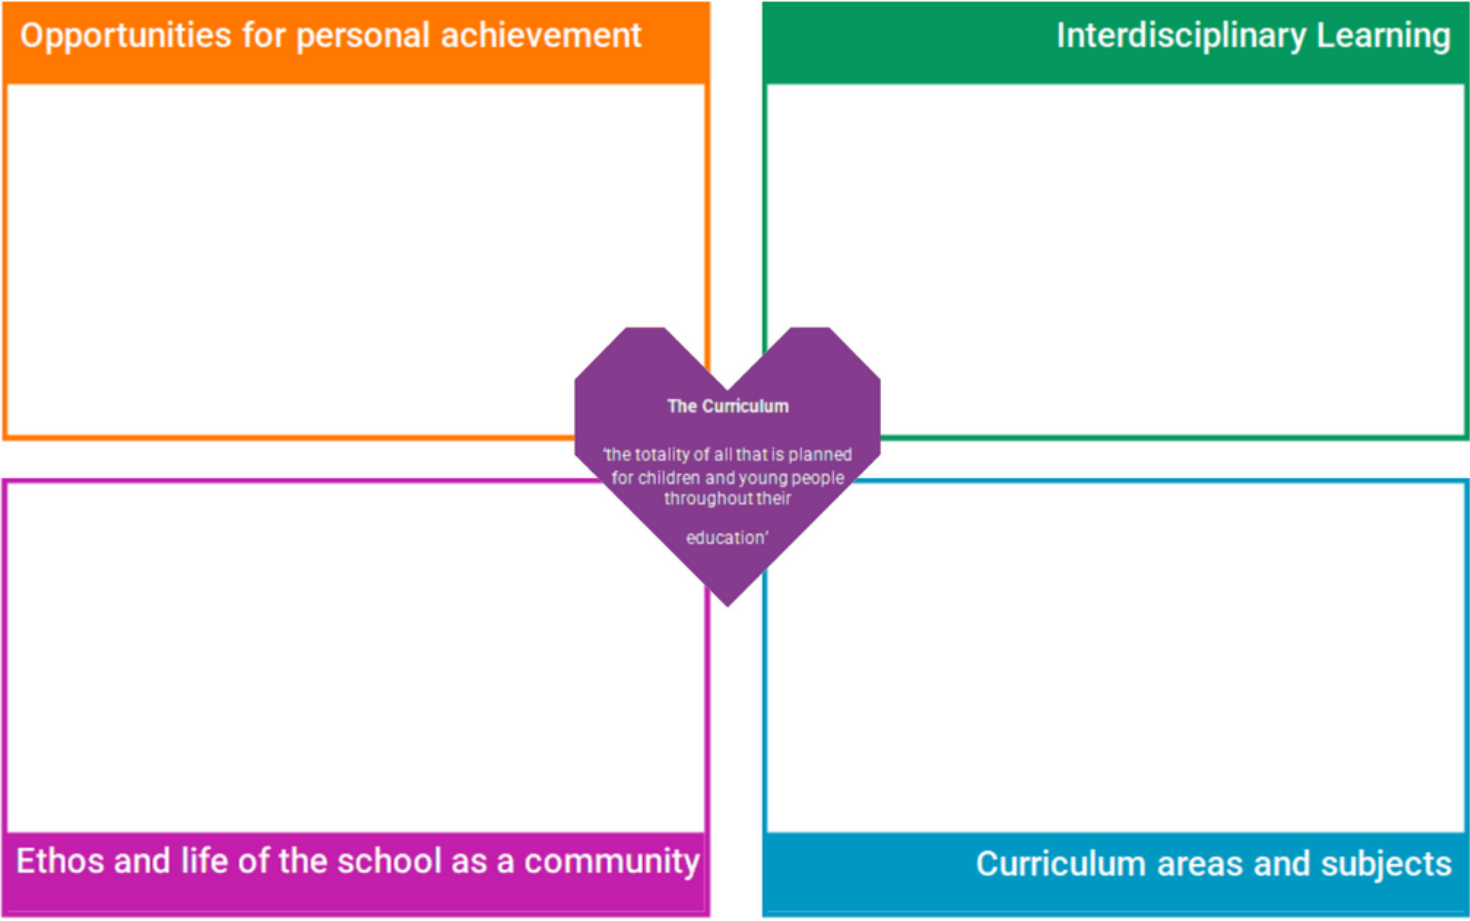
Opportunities for personal achievement

Interdisciplinary Learning

The Curriculum

'the totality of all that is planned for children and young people throughout their

education'

Ethos and life of the school as a community

Curriculum areas and subjects